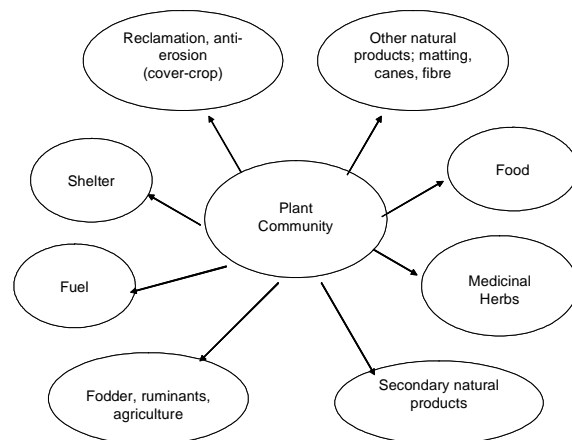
Reclamation, anti-erosion (cover-crop)

Other natural products; matting, canes, fibre

Shelter

Plant Community

Food

Fuel

Medicinal Herbs

Fodder, ruminants, agriculture

Secondary natural products